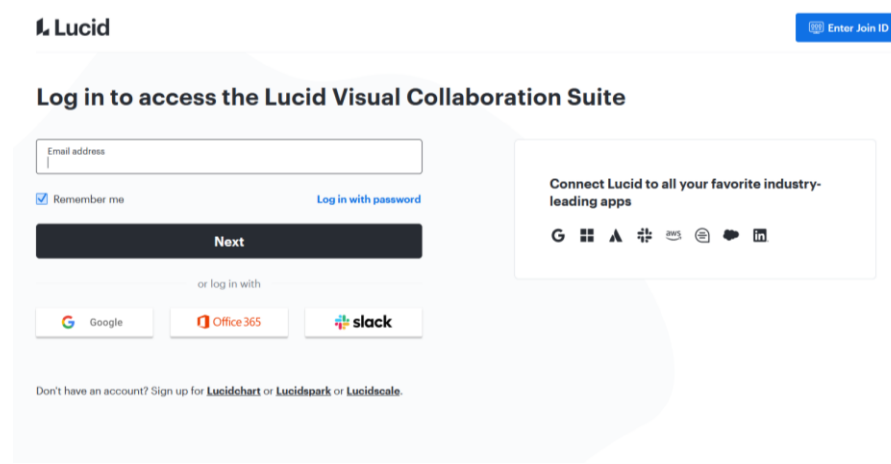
Lucid

Enter Join ID

Log in to access the Lucid Visual Collaboration Suite

Email address

Remember me

Log in with password

Next

or log in with

Google

Office 365

slack

Connect Lucid to all your favorite industry-leading apps

aws

Don't have an account? Sign up for Lucidchart or Lucidspark or Lucidscale.